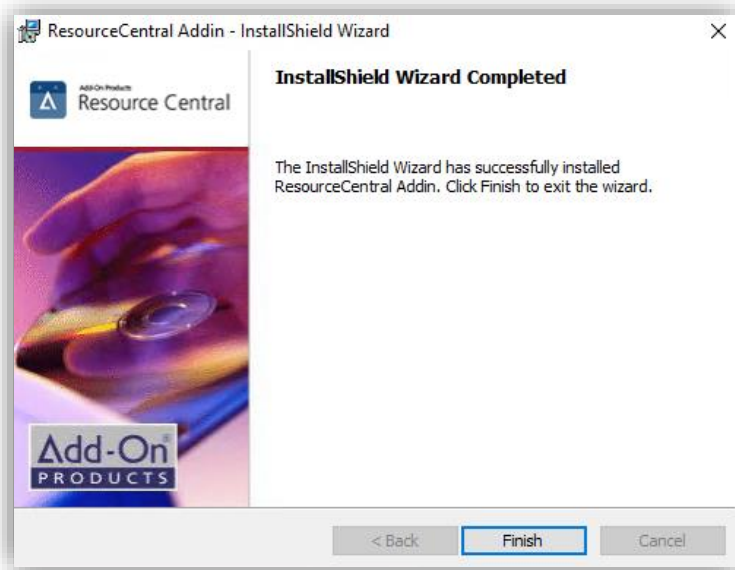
ResourceCentral Addin - InstallShield Wizard

×

Add-On Products
Resource Central

InstallShield Wizard Completed

The InstallShield Wizard has successfully installed ResourceCentral Addin. Click Finish to exit the wizard.

Add-On®
PRODUCTS

< Back

Finish

Cancel